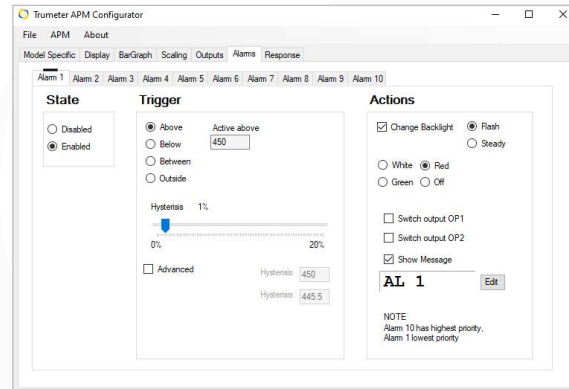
Trumeter APM Configurator

File APM About

Model Specific Display BarGraph Scaling Outputs Alarms Response

Alarm 1 Alarm 2 Alarm 3 Alarm 4 Alarm 5 Alarm 6 Alarm 7 Alarm 8 Alarm 9 Alarm 10

State

Disabled
Enabled

Trigger

Above
Below
Between
Outside

Active above
450

Hysterisis 1%

0% 20%

Advanced

Hysterisis 450
Hysterisis 445.5

Actions

Change Backlight
Flash
Steady

White Red
Green Off

Switch output OP1
Switch output OP2
Show Message

AL 1

Edit

NOTE
Alarm 10 has highest priority,
Alarm 1 lowest priorty